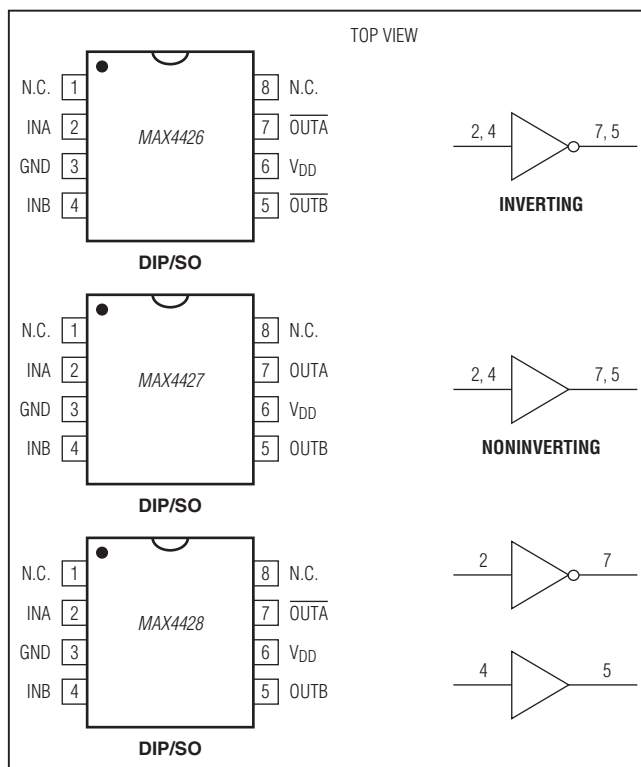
TOP VIEW

N.C. 1
INA 2
GND 3
INB 4

MAX4426

8 N.C.
7 $\overline{OUTA}$
6 $V_{DD}$
5 $\overline{OUTB}$

DIP/SO

2, 4
7, 5
INVERTING

N.C. 1
INA 2
GND 3
INB 4

MAX4427

8 N.C.
7 OUTA
6 $V_{DD}$
5 OUTB

DIP/SO

2, 4
7, 5
NONINVERTING

N.C. 1
INA 2
GND 3
INB 4

MAX4428

8 N.C.
7 $\overline{OUTA}$
6 $V_{DD}$
5 OUTB

DIP/SO

2
7
4
5